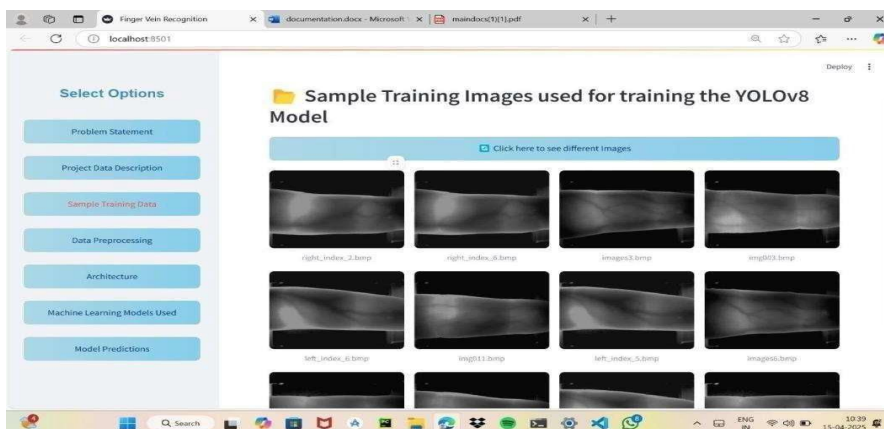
Finger Vein Recognition × documentation.docx - Microsoft × maindocs(1)(1).pdf × +

localhost:8501

Deploy

Select Options

Problem Statement

Project Data Description

Sample Training Data

Data Preprocessing

Architecture

Machine Learning Models Used

Model Predictions

Sample Training Images used for training the YOLOv8 Model

Click here to see different images

right_index_2.bmp

right_index_6.bmp

images3.bmp

img003.bmp

left_index_6.bmp

img011.bmp

left_index_5.bmp

images6.bmp

Search

ENG IN

10:39 15-04-2025